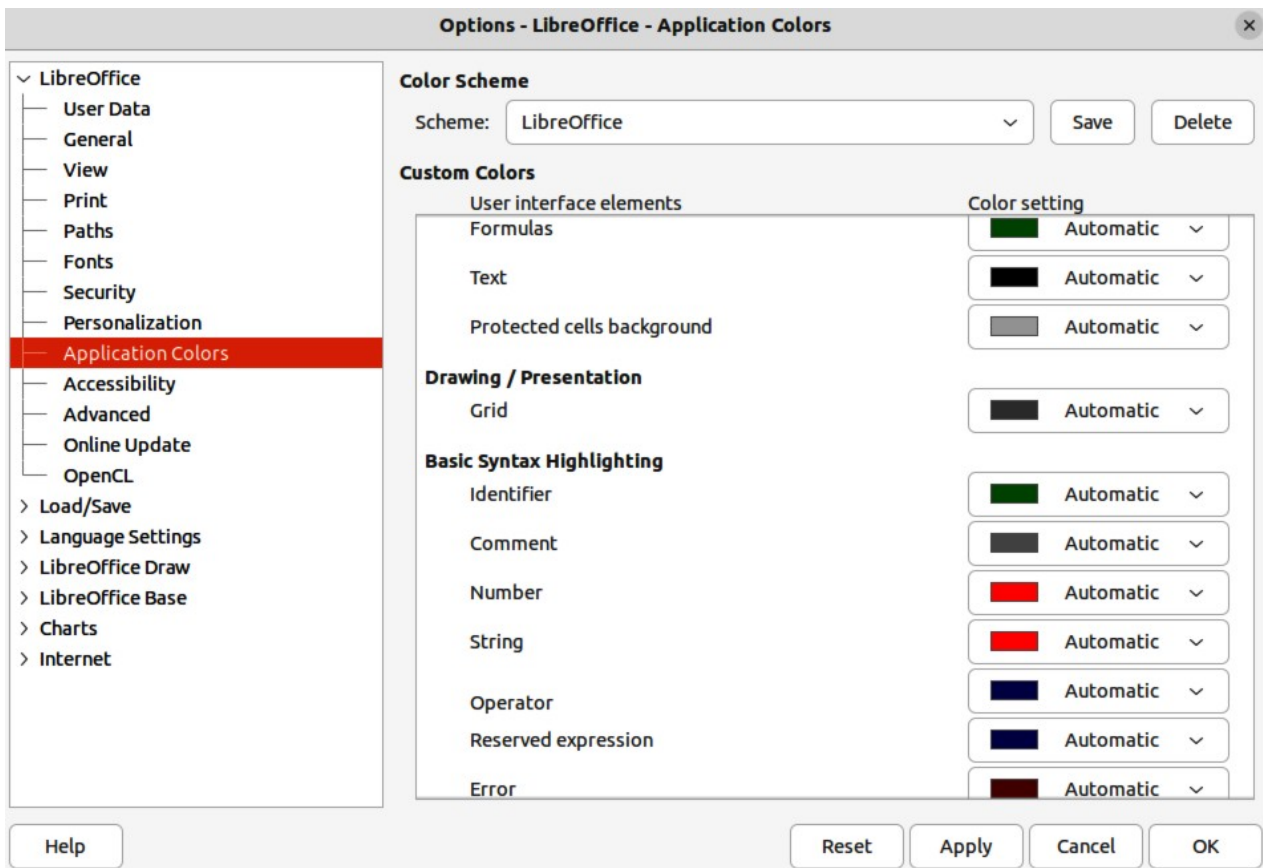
Options - LibreOffice - Application Colors

LibreOffice
User Data
General
View
Print
Paths
Fonts
Security
Personalization
Application Colors
Accessibility
Advanced
Online Update
OpenCL
Load/Save
Language Settings
LibreOffice Draw
LibreOffice Base
Charts
Internet

Color Scheme
Scheme: LibreOffice
Save
Delete

Custom Colors
User interface elements
Color setting
Formulas Automatic
Text Automatic
Protected cells background Automatic
Drawing / Presentation
Grid Automatic
Basic Syntax Highlighting
Identifier Automatic
Comment Automatic
Number Automatic
String Automatic
Operator Automatic
Reserved expression Automatic
Error Automatic

Help
Reset
Apply
Cancel
OK